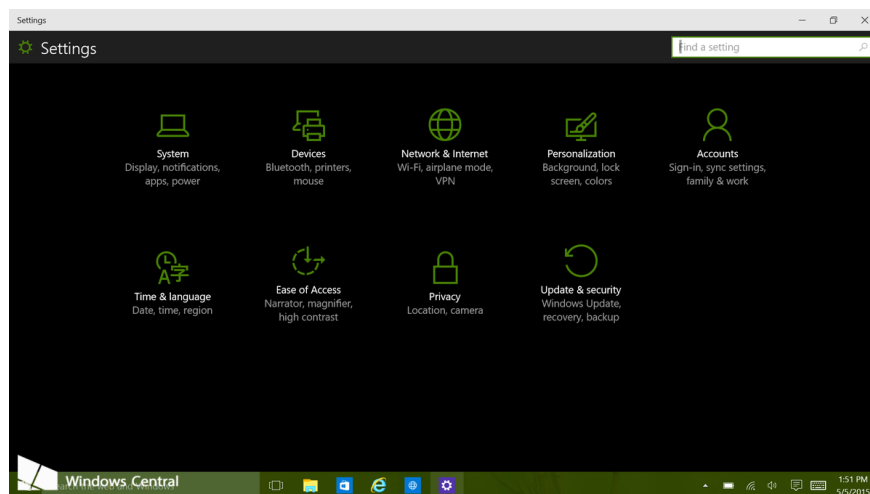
Settings

Settings

Find a setting

System
Display, notifications, apps, power

Devices
Bluetooth, printers, mouse

Network & Internet
Wi-Fi, airplane mode, VPN

Personalization
Background, lock screen, colors

Accounts
Sign-in, sync settings, family & work

Time & language
Date, time, region

Ease of Access
Narrator, magnifier, high contrast

Privacy
Location, camera

Update & security
Windows Update, recovery, backup

Windows Central

1:51 PM
5/5/2015